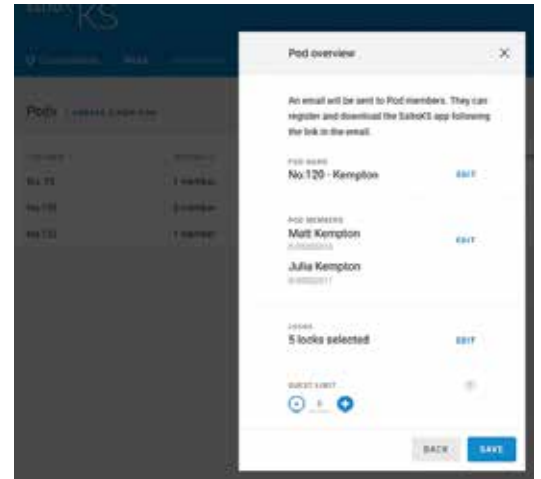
KS

Pods

Pod overview

An email will be sent to Pod members. They can register and download the SaltoKS app following the link in the email.

POD NAME
No.120 - Kempton
EDIT

POD MEMBERS
Matt Kempton
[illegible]
EDIT
Julia Kempton
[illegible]

LOCKS
5 locks selected
EDIT

GUEST LIMIT
1

BACK
SAVE